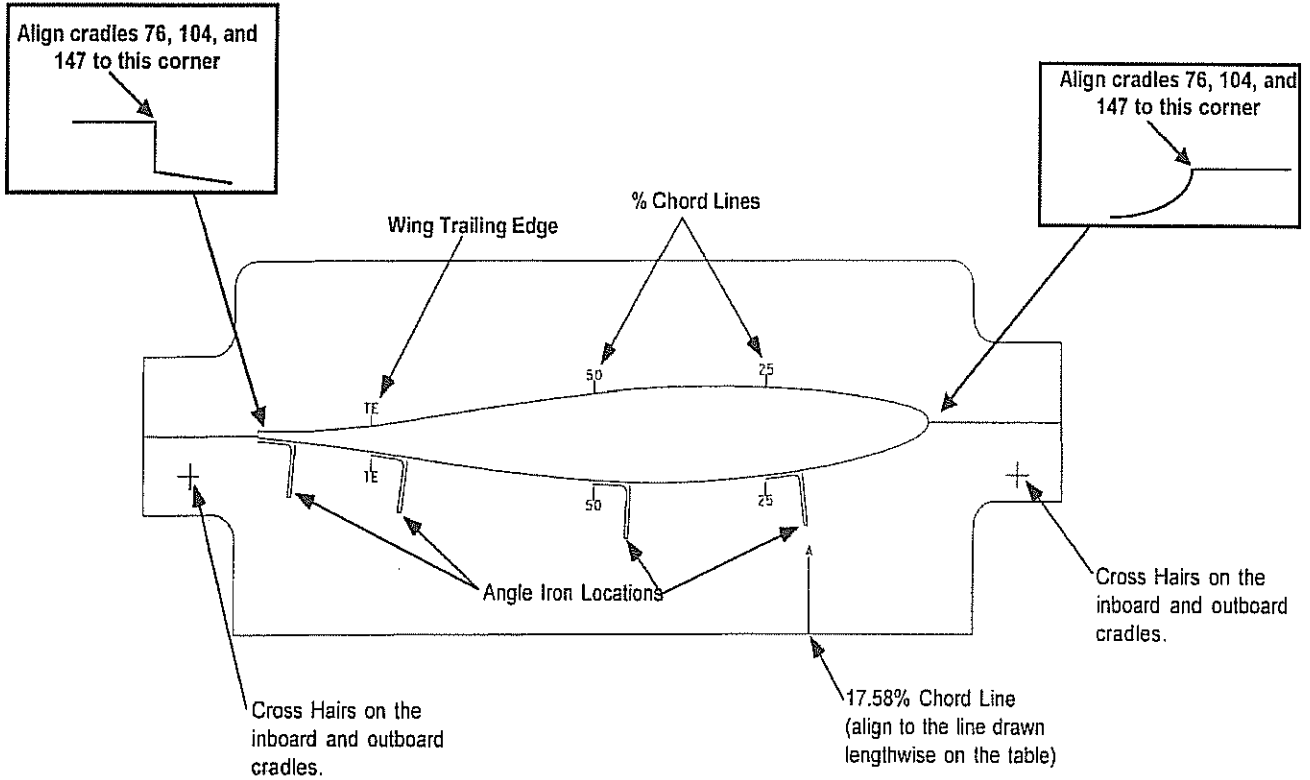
Align cradles 76, 104, and 147 to this corner

Align cradles 76, 104, and 147 to this corner

% Chord Lines

Wing Trailing Edge

50

25

TE

TE

50

25

A

Angle Iron Locations

Cross Hairs on the inboard and outboard cradles.

Cross Hairs on the inboard and outboard cradles.

17.58% Chord Line (align to the line drawn lengthwise on the table)